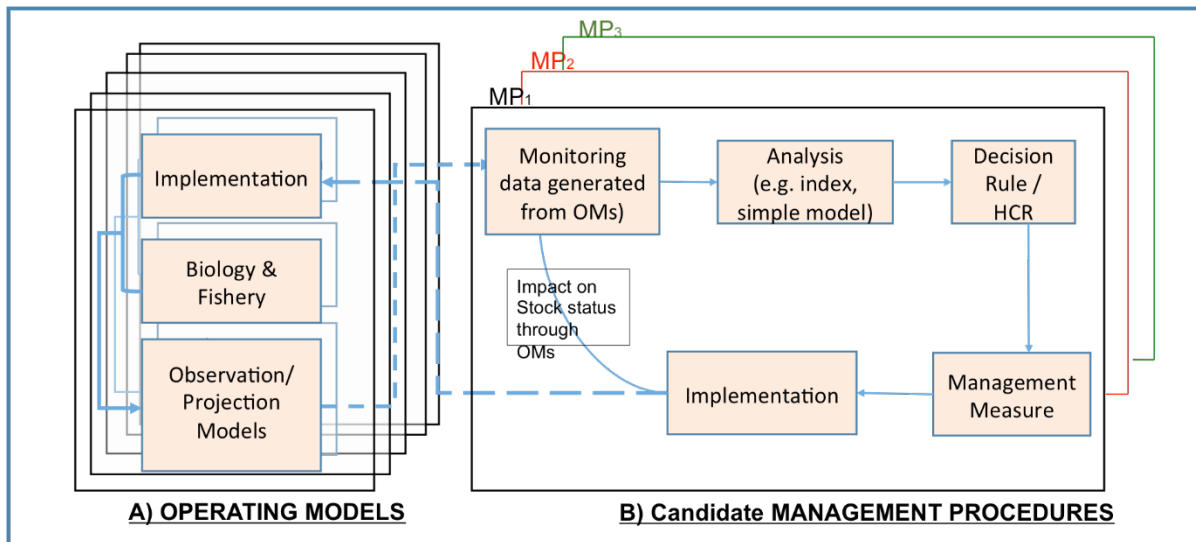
MP$_3$
MP$_2$
MP$_1$

Implementation

Biology & Fishery

Observation/ Projection Models

Monitoring data generated from OMs)

Analysis (e.g. index, simple model)

Decision Rule / HCR

Impact on Stock status through OMs

Implementation

Management Measure

A) OPERATING MODELS

B) Candidate MANAGEMENT PROCEDURES